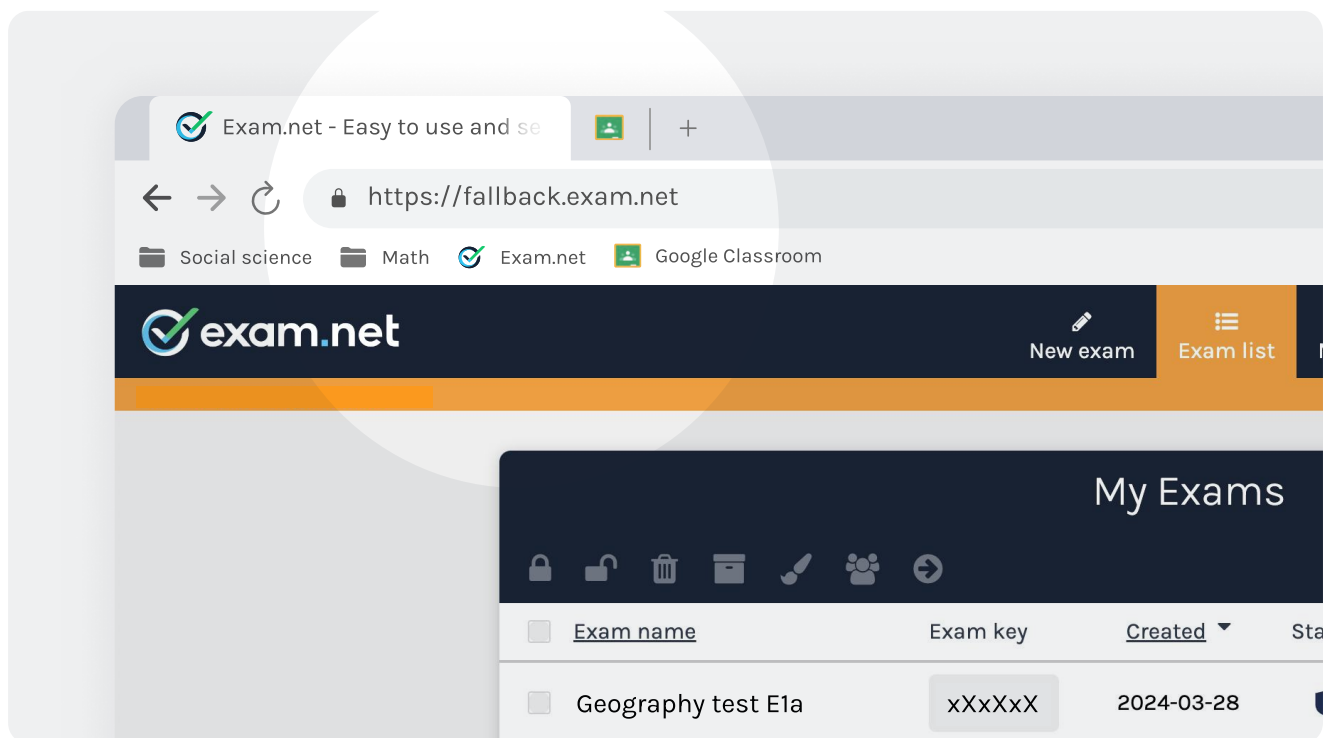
Exam.net - Easy to use and se

+

https://fallback.exam.net

Social science Math Exam.net Google Classroom

exam.net

New exam Exam list

My Exams

| Exam name | Exam key | Created | Sta |
|---|---|---|---|
| Geography test E1a | xXxXxX | 2024-03-28 | |